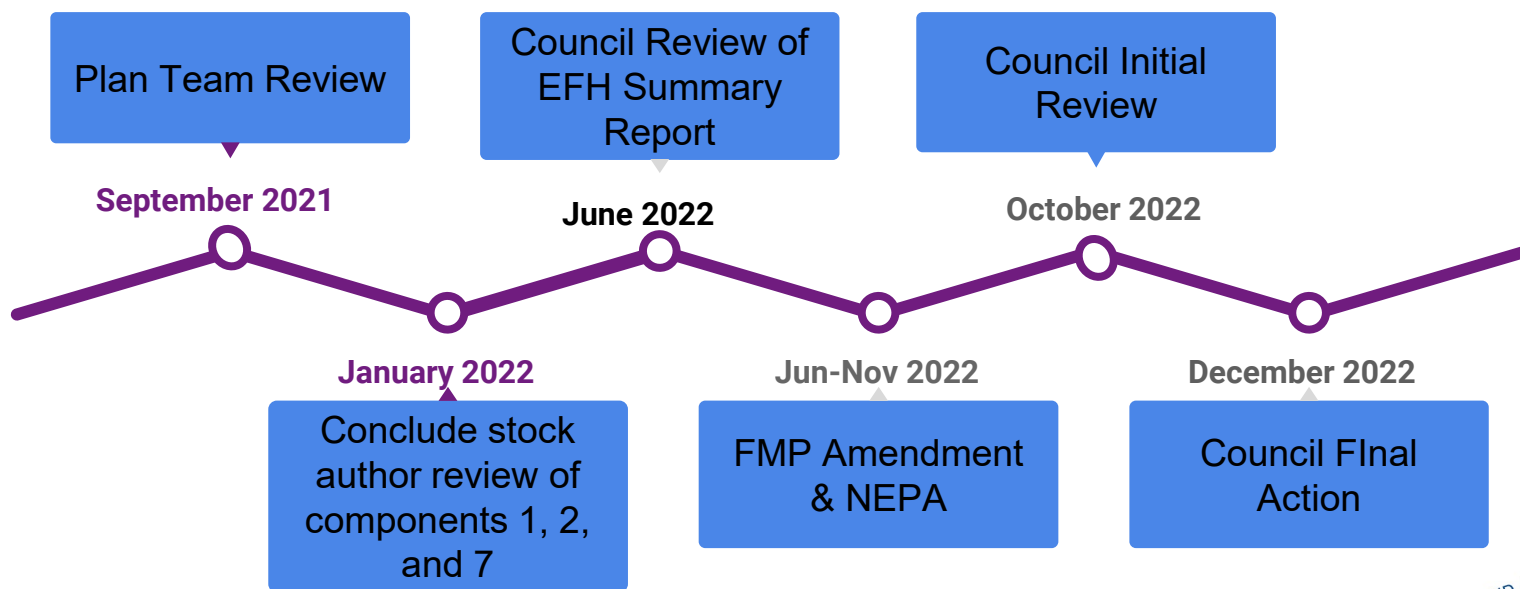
Plan Team Review

September 2021

January 2022

Conclude stock author review of components 1, 2, and 7

Council Review of EFH Summary Report

June 2022

Jun-Nov 2022

FMP Amendment & NEPA

Council Initial Review

October 2022

December 2022

Council FInal Action